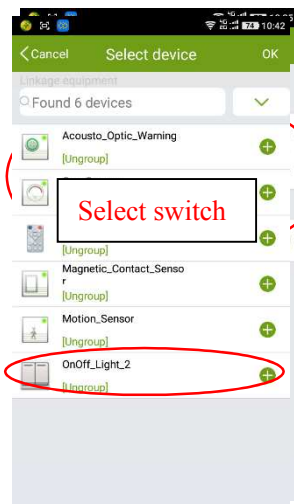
74 10:42

Cancel Select device OK

Linkage equipment

Found 6 devices

Acousto_Optic_Warning

[Ungroup]

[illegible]

Select switch

[Ungroup]

Magnetic_Contact_Sensor

[Ungroup]

Motion_Sensor

[Ungroup]

OnOff_Light_2

[Ungroup]